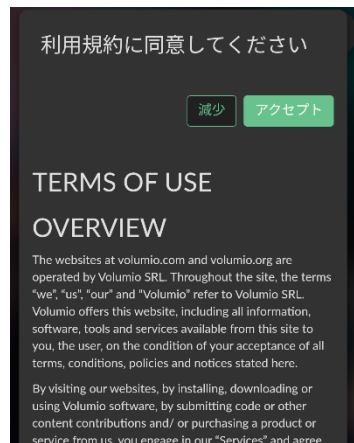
利用規約に同意してください

減少 アクセプト

TERMS OF USE

OVERVIEW

The websites at volumio.com and volumio.org are operated by Volumio SRL. Throughout the site, the terms "we", "us", "our" and "Volumio" refer to Volumio SRL. Volumio offers this website, including all information, software, tools and services available from this site to you, the user, on the condition of your acceptance of all terms, conditions, policies and notices stated here.

By visiting our websites, by installing, downloading or using Volumio software, by submitting code or other content contributions and/ or purchasing a product or service from us, you engage in our "Services" and agree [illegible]